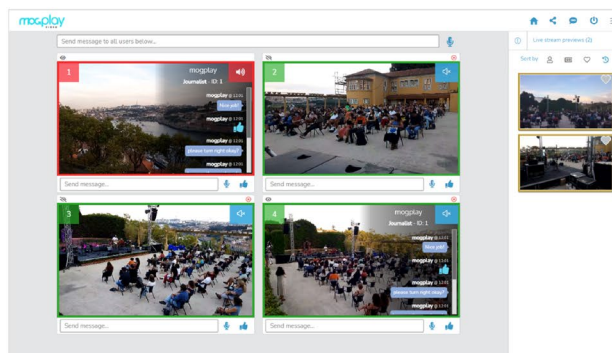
mogplay

Send message to all users below...

Live stream previews (2)

Sort by

1

mogplay

Journalist - ID: 1

mogplay @ 12:05

Nice job!

mogplay @ 12:06

mogplay @ 12:06

please turn right okay?

mogplay @ 12:06

Send message...

2

Send message...

3

Send message...

4

mogplay

Journalist - ID: 1

mogplay @ 12:01

Nice job!

mogplay @ 12:01

mogplay @ 12:01

please turn right okay?

mogplay @ 12:01

Send message...